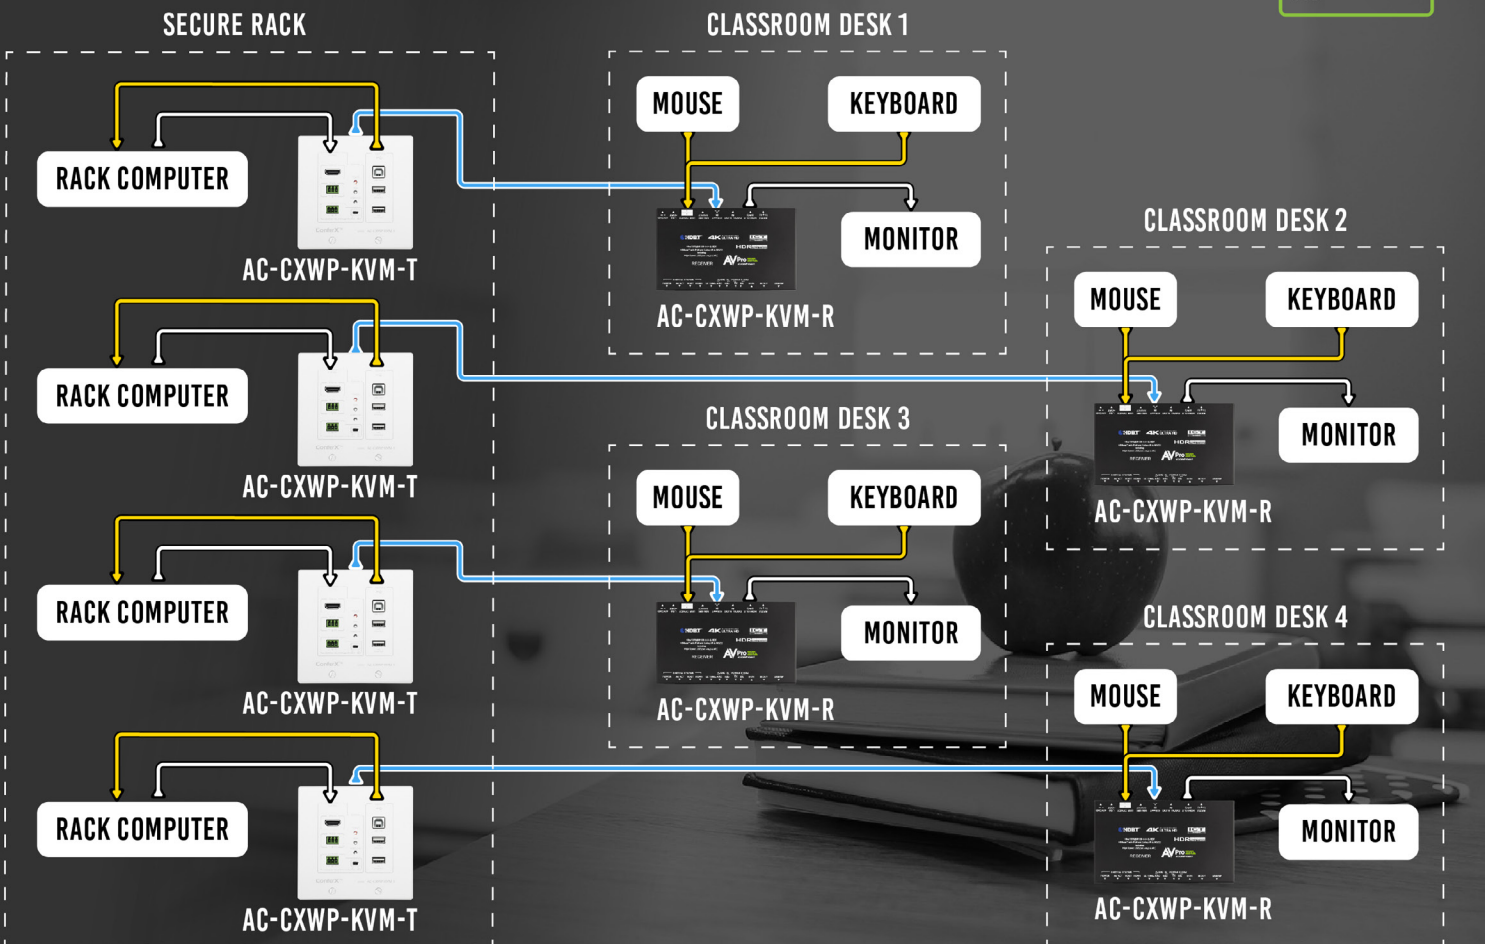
SECURE RACK

RACK COMPUTER
AC-CXWP-KVM-T

RACK COMPUTER
AC-CXWP-KVM-T

RACK COMPUTER
AC-CXWP-KVM-T

RACK COMPUTER
AC-CXWP-KVM-T

CLASSROOM DESK 1

MOUSE
KEYBOARD
MONITOR
AC-CXWP-KVM-R

CLASSROOM DESK 2

MOUSE
KEYBOARD
MONITOR
AC-CXWP-KVM-R

CLASSROOM DESK 3

MOUSE
KEYBOARD
MONITOR
AC-CXWP-KVM-R

CLASSROOM DESK 4

MOUSE
KEYBOARD
MONITOR
AC-CXWP-KVM-R